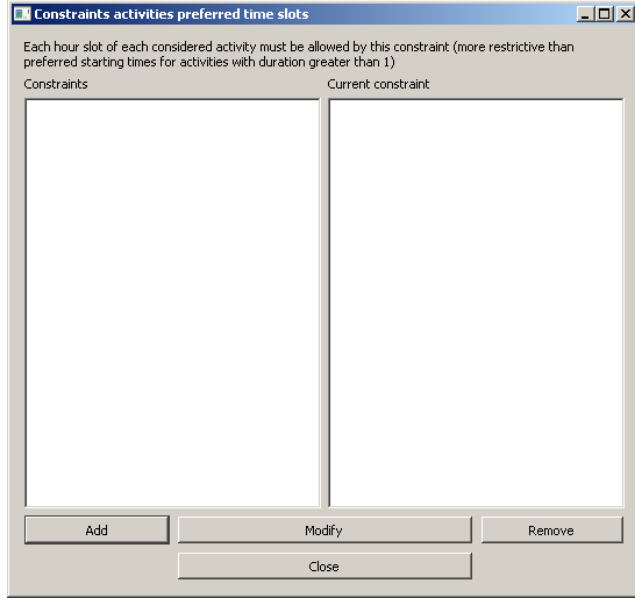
Constraints activities preferred time slots

Each hour slot of each considered activity must be allowed by this constraint (more restrictive than preferred starting times for activities with duration greater than 1)

Constraints

Current constraint

Add

Modify

Remove

Close